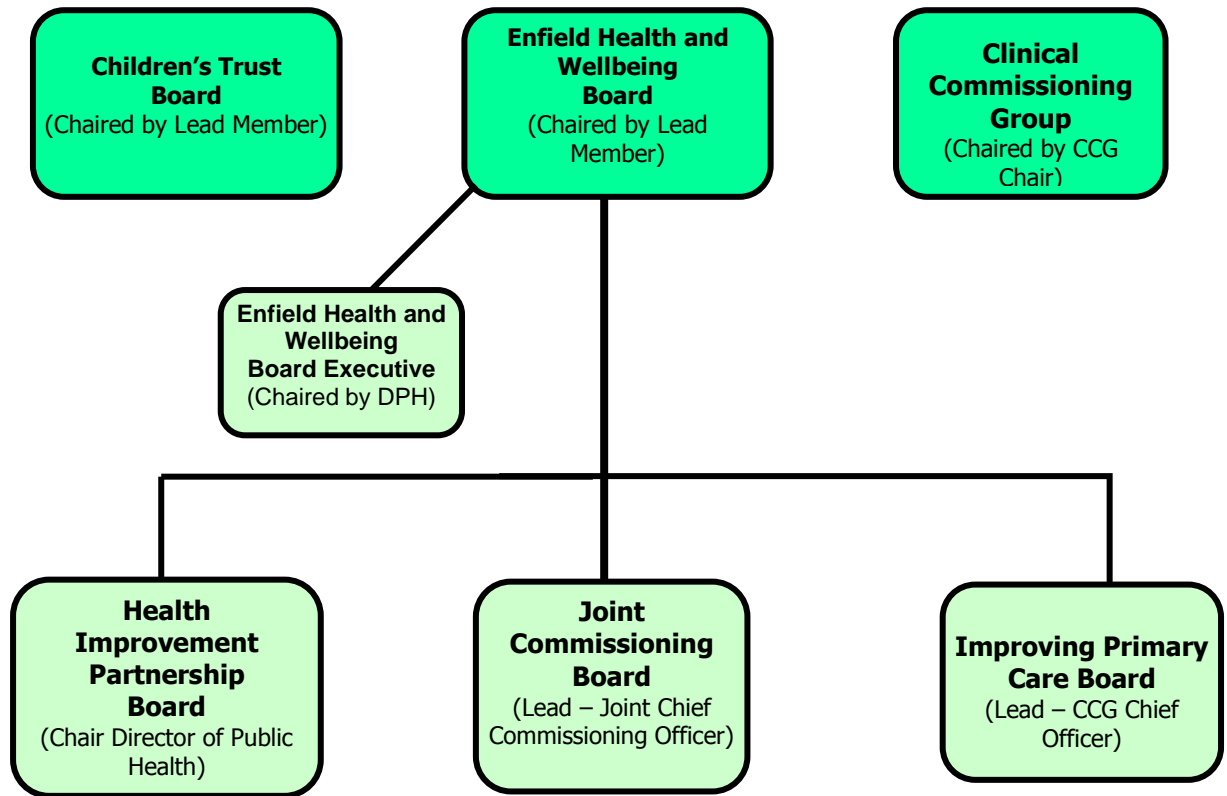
Children's Trust Board
(Chaired by Lead Member)

Enfield Health and Wellbeing Board
(Chaired by Lead Member)

Clinical Commissioning Group
(Chaired by CCG Chair)

Enfield Health and Wellbeing Board Executive
(Chaired by DPH)

Health Improvement Partnership Board
(Chair Director of Public Health)

Joint Commissioning Board
(Lead – Joint Chief Commissioning Officer)

Improving Primary Care Board
(Lead – CCG Chief Officer)